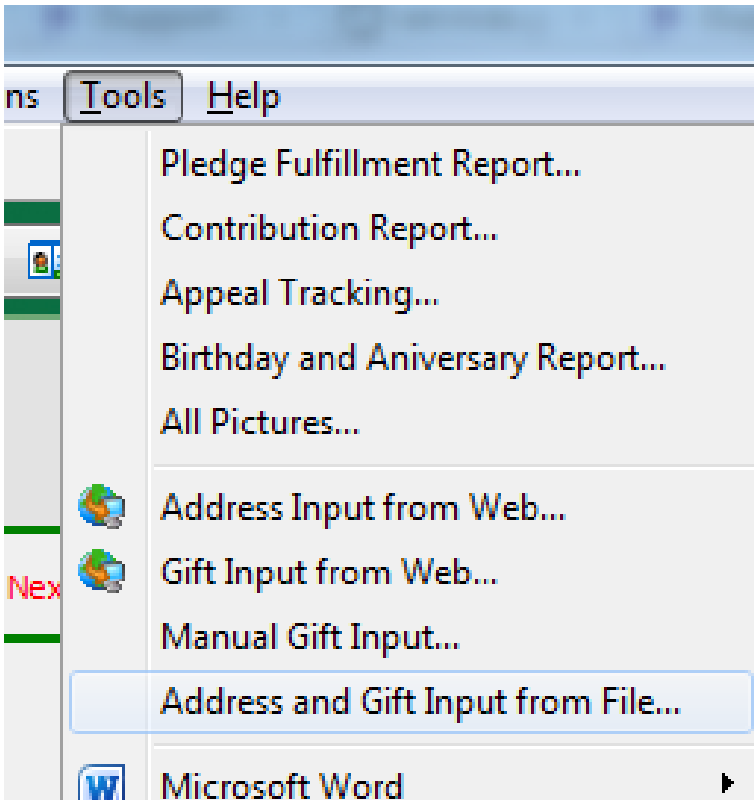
ns Tools Help

Pledge Fulfillment Report...
Contribution Report...
Appeal Tracking...
Birthday and Aniversary Report...
All Pictures...

Address Input from Web...
Gift Input from Web...
Manual Gift Input...
Address and Gift Input from File...

Microsoft Word

Nex